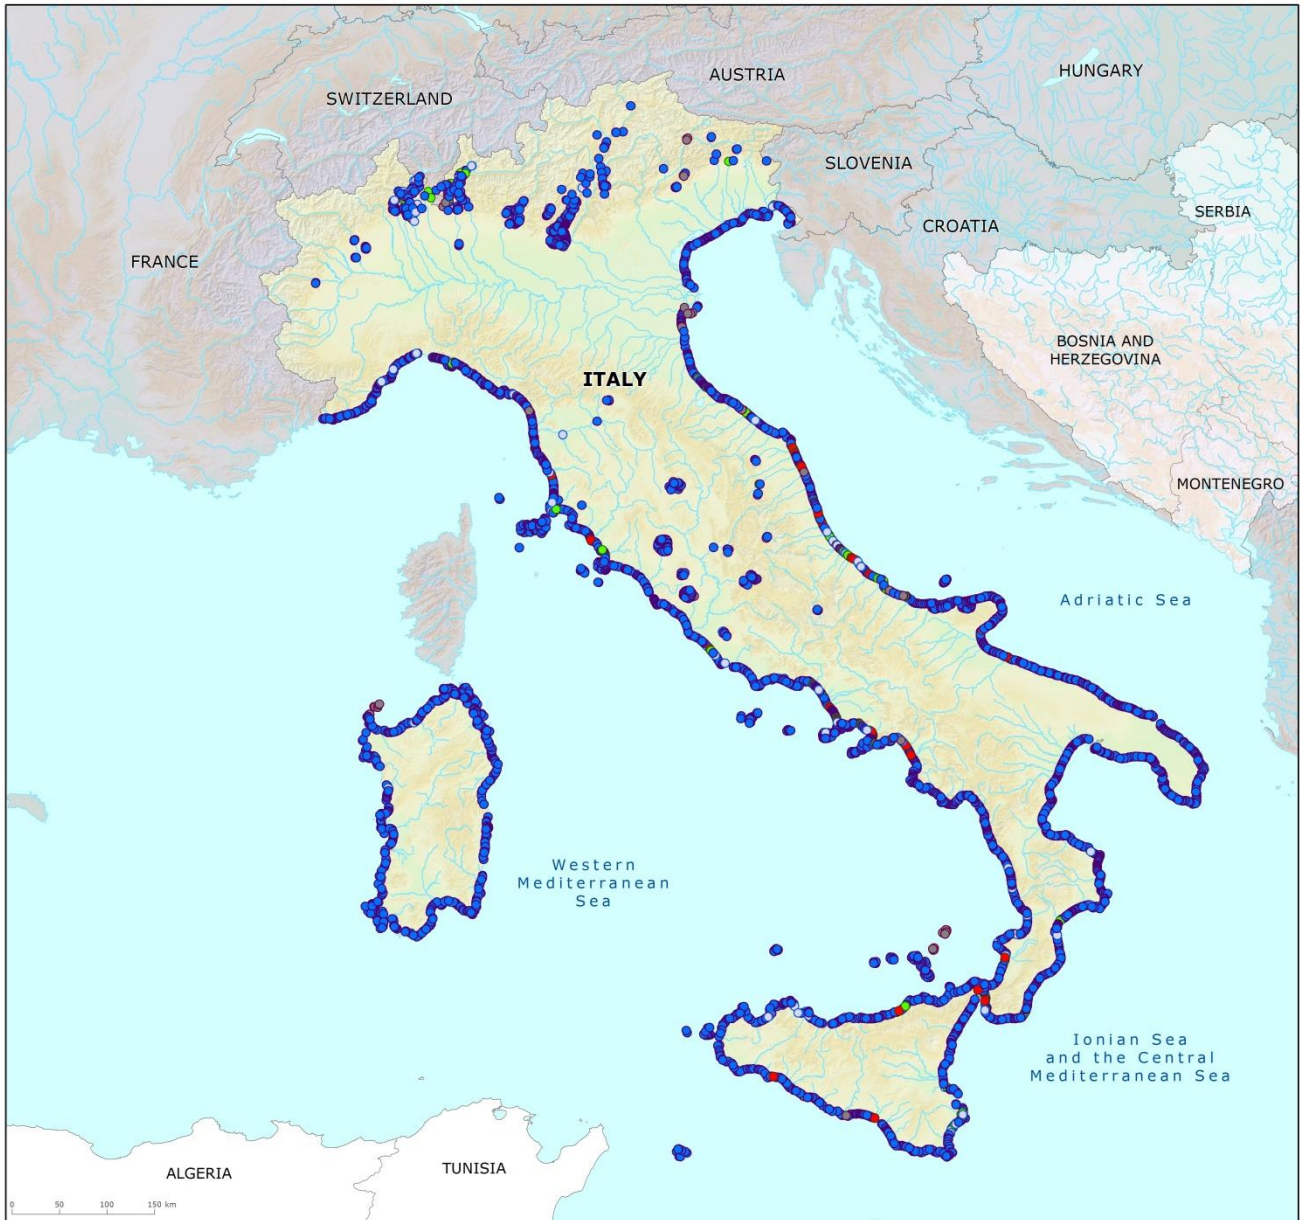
AUSTRIA

HUNGARY

SWITZERLAND

SLOVENIA

SERBIA

CROATIA

FRANCE

BOSNIA AND HERZEGOVINA

ITALY

MONTENEGRO

Adriatic Sea

Western Mediterranean Sea

Ionian Sea and the Central Mediterranean Sea

ALGERIA

TUNISIA

0 50 100 150 km